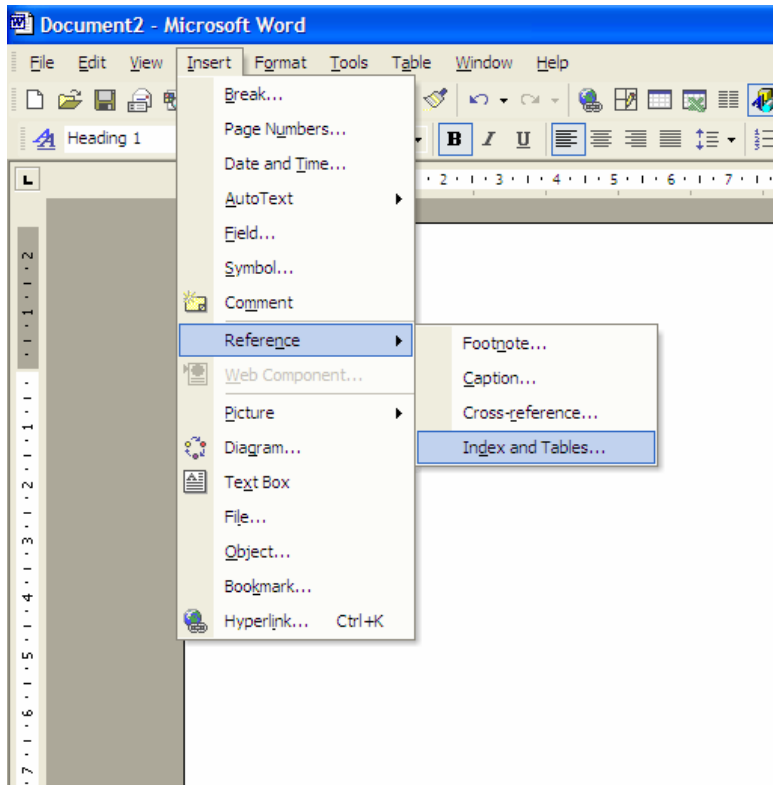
Document2 - Microsoft Word

File Edit View Insert Format Tools Table Window Help

Heading 1

B I U

· 2 · 1 · 3 · 1 · 4 · 1 · 5 · 1 · 6 · 1 · 7 ·

Break...
Page Numbers...
Date and Time...
AutoText
Field...
Symbol...
Comment
Reference
Web Component...
Picture
Diagram...
Text Box
File...
Object...
Bookmark...
Hyperlink... Ctrl+K

Footnote...
Caption...
Cross-reference...
Index and Tables...

2 · 1 · 1 · 1 · 1 · 2 · 3 · 4 · 5 · 6 · 7